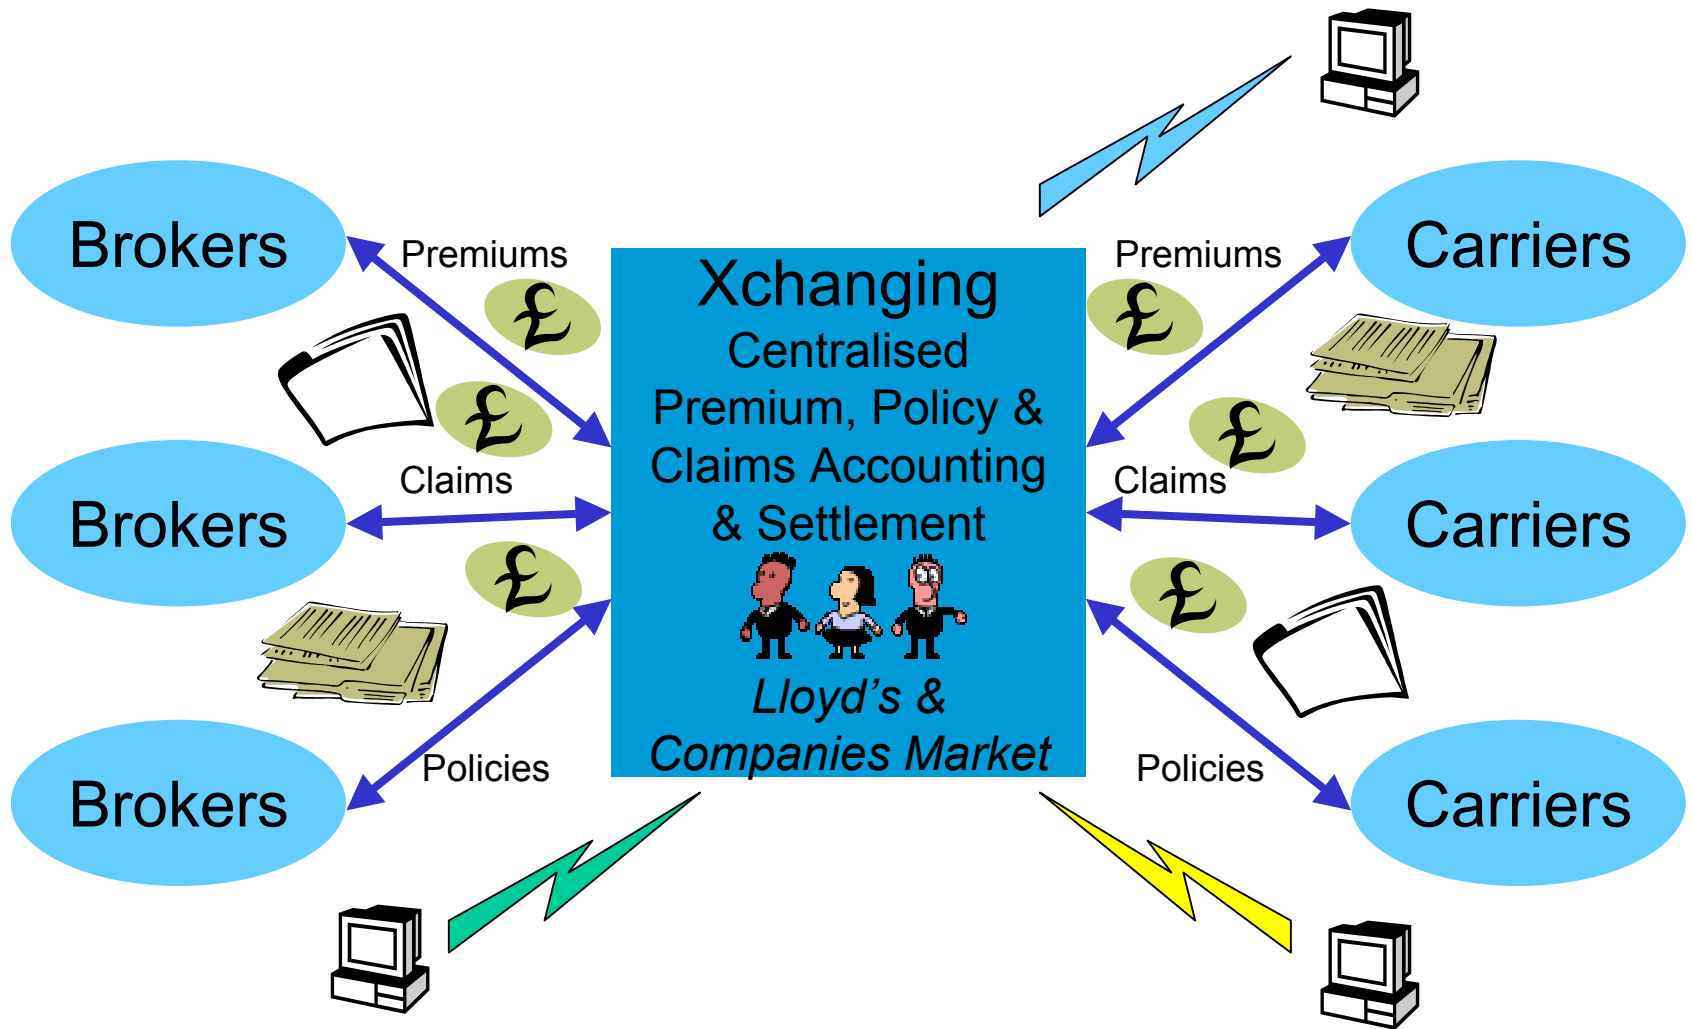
Brokers

Premiums

£

£

Claims

Brokers

£

Policies

Brokers

Xchanging
Centralised
Premium, Policy &
Claims Accounting
& Settlement

Lloyd's &
Companies Market

Premiums

£

Carriers

£

Claims

Carriers

£

Policies

Carriers